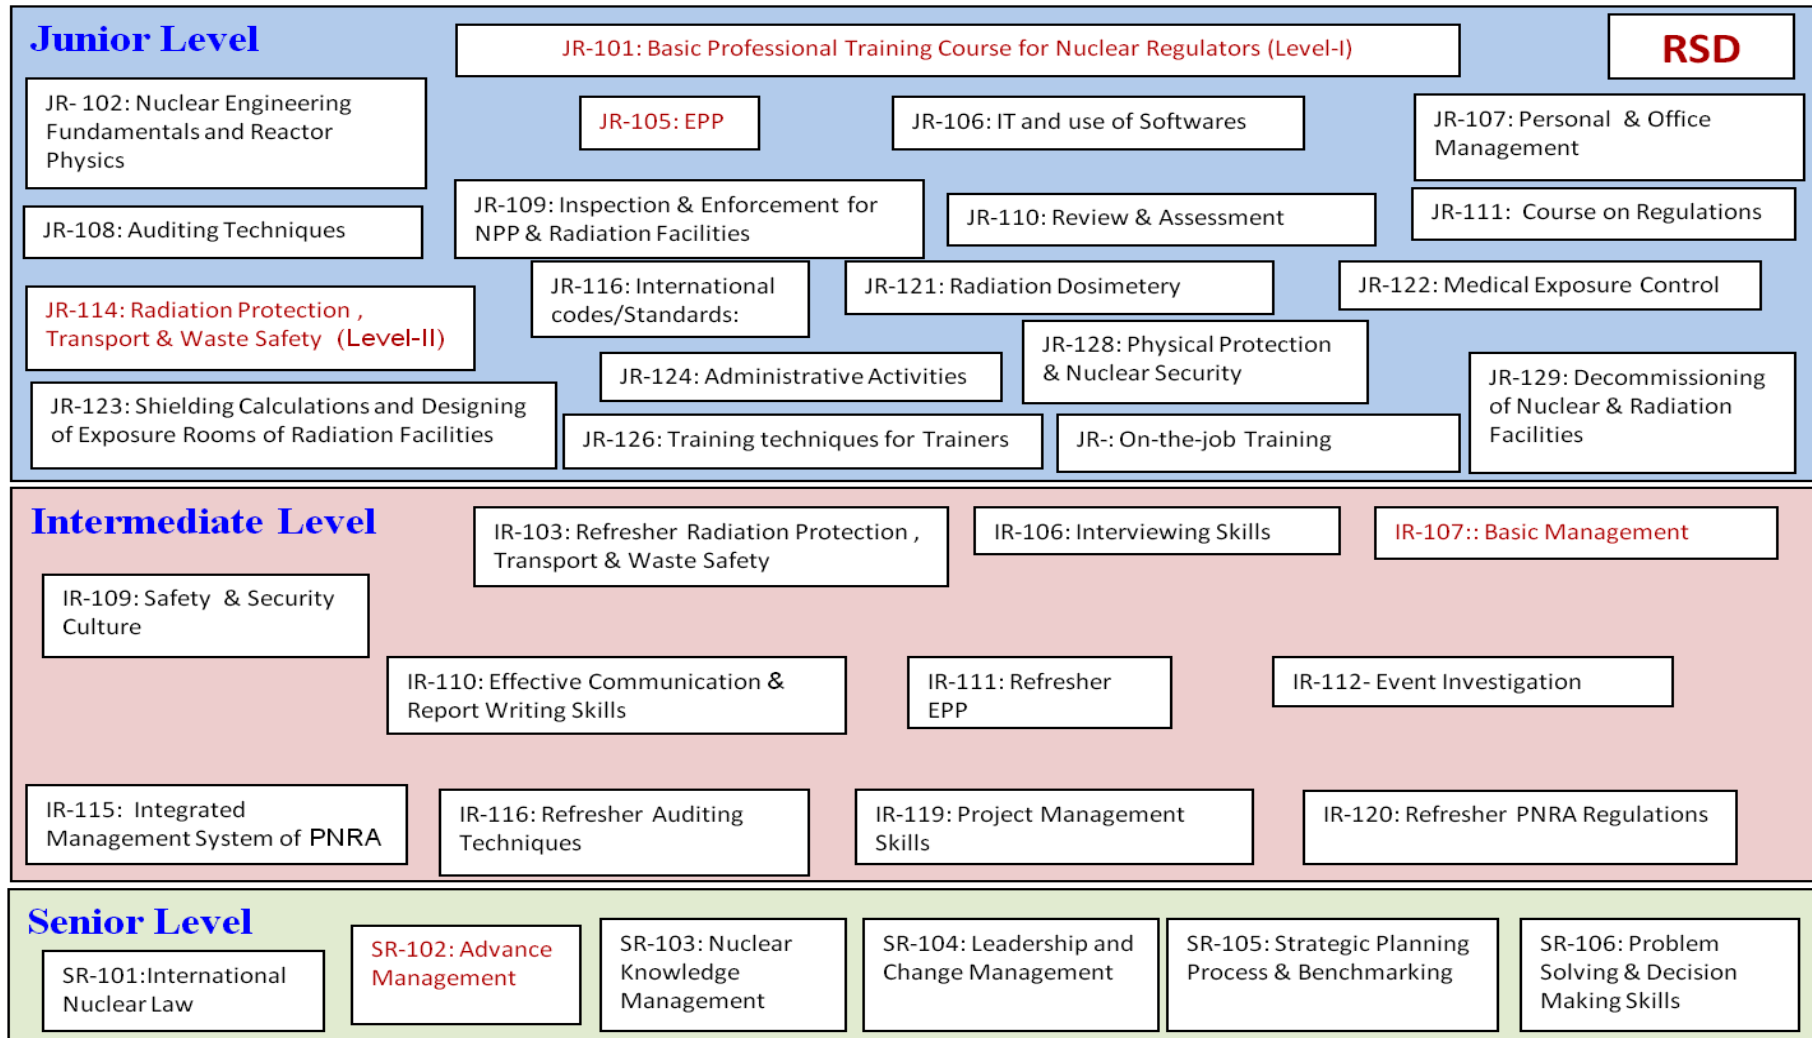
Junior Level

JR-101: Basic Professional Training Course for Nuclear Regulators (Level-I)

RSD

JR- 102: Nuclear Engineering Fundamentals and Reactor Physics

JR-105: EPP

JR-106: IT and use of Softwares

JR-107: Personal & Office Management

JR-108: Auditing Techniques

JR-109: Inspection & Enforcement for NPP & Radiation Facilities

JR-110: Review & Assessment

JR-111: Course on Regulations

JR-114: Radiation Protection , Transport & Waste Safety (Level-II)

JR-116: International codes/Standards:

JR-121: Radiation Dosimetery

JR-122: Medical Exposure Control

JR-128: Physical Protection & Nuclear Security

JR-124: Administrative Activities

JR-129: Decommissioning of Nuclear & Radiation Facilities

JR-123: Shielding Calculations and Designing of Exposure Rooms of Radiation Facilities

JR-126: Training techniques for Trainers

JR-: On-the-job Training

Intermediate Level

IR-103: Refresher Radiation Protection , Transport & Waste Safety

IR-106: Interviewing Skills

IR-107:: Basic Management

IR-109: Safety & Security Culture

IR-110: Effective Communication & Report Writing Skills

IR-111: Refresher EPP

IR-112- Event Investigation

IR-115: Integrated Management System of PNRA

IR-116: Refresher Auditing Techniques

IR-119: Project Management Skills

IR-120: Refresher PNRA Regulations

Senior Level

SR-101:International Nuclear Law

SR-102: Advance Management

SR-103: Nuclear Knowledge Management

SR-104: Leadership and Change Management

SR-105: Strategic Planning Process & Benchmarking

SR-106: Problem Solving & Decision Making Skills